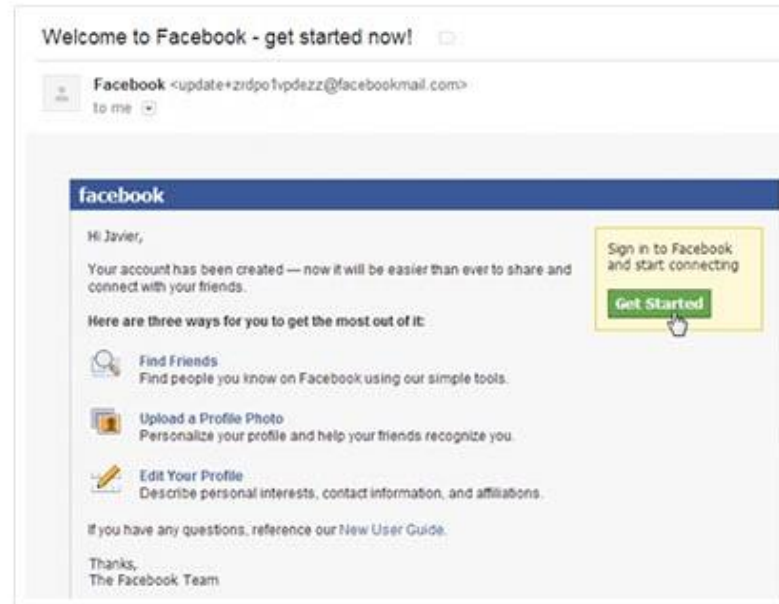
Welcome to Facebook - get started now!

Facebook <update+zrdpo1vpdezz@facebookmail.com>
to me

facebook

Hi Javier,

Your account has been created — now it will be easier than ever to share and connect with your friends.

Here are three ways for you to get the most out of it:

Find Friends
Find people you know on Facebook using our simple tools.

Upload a Profile Photo
Personalize your profile and help your friends recognize you.

Edit Your Profile
Describe personal interests, contact information, and affiliations.

If you have any questions, reference our New User Guide.

Thanks,
The Facebook Team

Sign in to Facebook and start connecting

Get Started